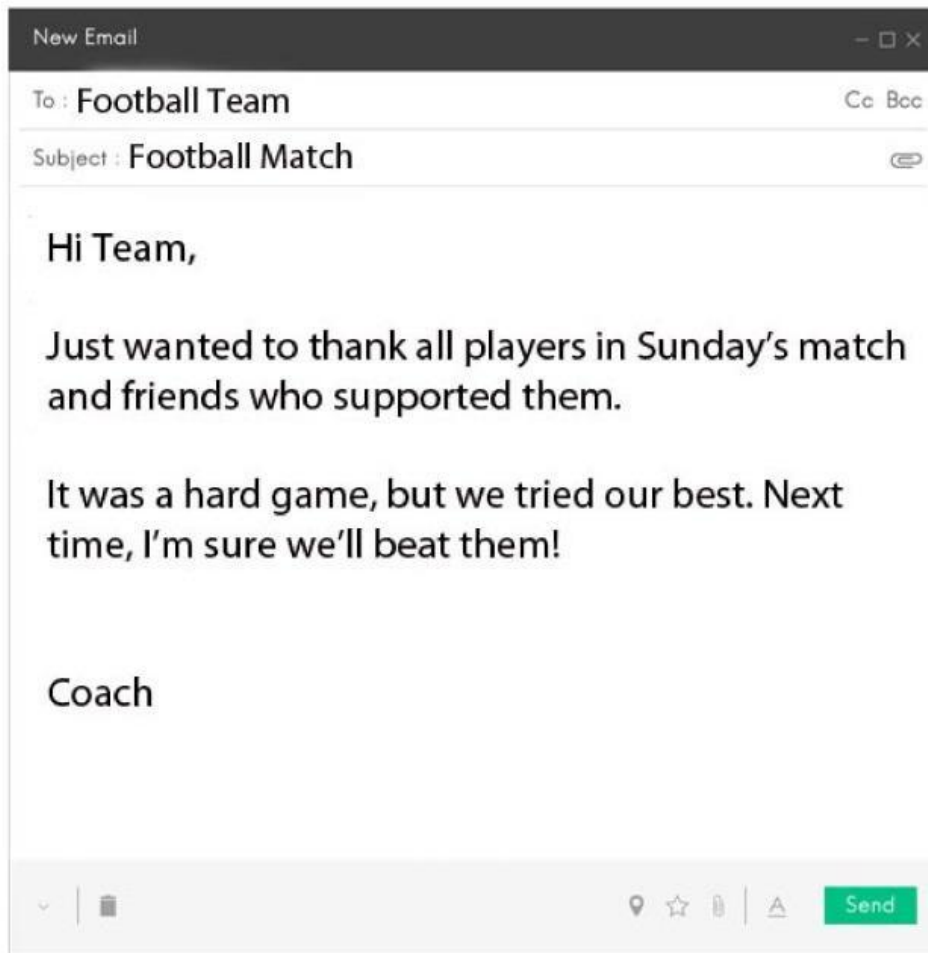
New Email

To : Football Team

Cc Bcc

Subject : Football Match

Hi Team,

Just wanted to thank all players in Sunday's match and friends who supported them.

It was a hard game, but we tried our best. Next time, I'm sure we'll beat them!

Coach

A

Send